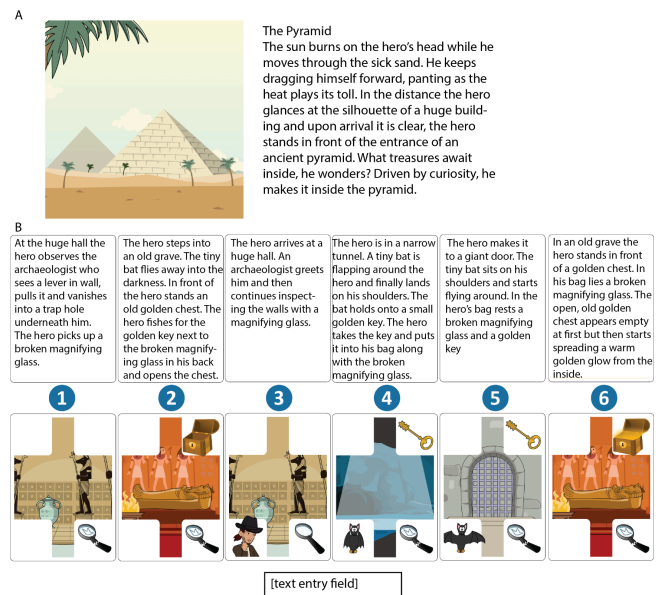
A

The Pyramid
The sun burns on the hero's head while he moves through the sick sand. He keeps dragging himself forward, panting as the heat plays its toll. In the distance the hero glances at the silhouette of a huge building and upon arrival it is clear, the hero stands in front of the entrance of an ancient pyramid. What treasures await inside, he wonders? Driven by curiosity, he makes it inside the pyramid.

B

At the huge hall the hero observes the archaeologist who sees a lever in wall, pulls it and vanishes into a trap hole underneath him. The hero picks up a broken magnifying glass.

The hero steps into an old grave. The tiny bat flies away into the darkness. In front of the hero stands an old golden chest. The hero fishes for the golden key next to the broken magnifying glass in his back and opens the chest.

The hero arrives at a huge hall. An archaeologist greets him and then continues inspecting the walls with a magnifying glass.

The hero is in a narrow tunnel. A tiny bat is flapping around the hero and finally lands on his shoulders. The bat holds onto a small golden key. The hero takes the key and puts it into his bag along with the broken magnifying glass.

The hero makes it to a giant door. The tiny bat sits on his shoulders and starts flying around. In the hero's bag rests a broken magnifying glass and a golden key

In an old grave the hero stands in front of a golden chest. In his bag lies a broken magnifying glass. The open, old golden chest appears empty at first but then starts spreading a warm golden glow from the inside.

1

2

3

4

5

6

[text entry field]